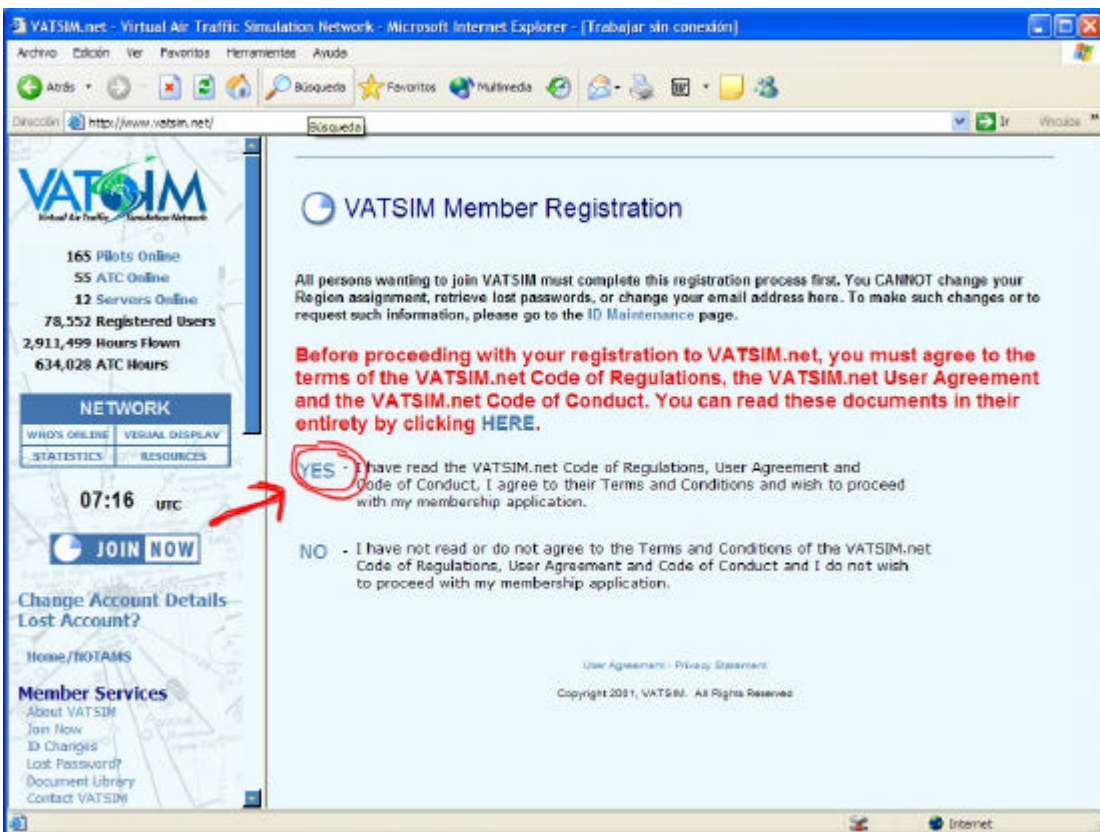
VATSIM.net - Virtual Air Traffic Simulation Network - Microsoft Internet Explorer - [Trabajar sin conexión]

Archivo Edición Ver Favoritos Herramientas Ayuda

Atrás Búsqueda Favoritos Multimedia

Dirección http://www.vatsim.net/ Búsqueda Ir Vínculos

VATSIM
Virtual Air Traffic Simulation Network

165 Pilots Online
55 ATC Online
12 Servers Online
78,552 Registered Users
2,911,499 Hours Flown
634,028 ATC Hours

NETWORK
WHO'S ONLINE VISUAL DISPLAY
STATISTICS RESOURCES

07:16 UTC

JOIN NOW

Change Account Details
Lost Account?

Home/NOTAMS

Member Services
About VATSIM
Join Now
ID Changes
Lost Password?
Document Library
Contact VATSIM

VATSIM Member Registration

All persons wanting to join VATSIM must complete this registration process first. You CANNOT change your Region assignment, retrieve lost passwords, or change your email address here. To make such changes or to request such information, please go to the ID Maintenance page.

Before proceeding with your registration to VATSIM.net, you must agree to the terms of the VATSIM.net Code of Regulations, the VATSIM.net User Agreement and the VATSIM.net Code of Conduct. You can read these documents in their entirety by clicking HERE.

YES - I have read the VATSIM.net Code of Regulations, User Agreement and Code of Conduct, I agree to their Terms and Conditions and wish to proceed with my membership application.

NO - I have not read or do not agree to the Terms and Conditions of the VATSIM.net Code of Regulations, User Agreement and Code of Conduct and I do not wish to proceed with my membership application.

User Agreement - Privacy Statement

Copyright 2001, VATSIM. All Rights Reserved

Internet